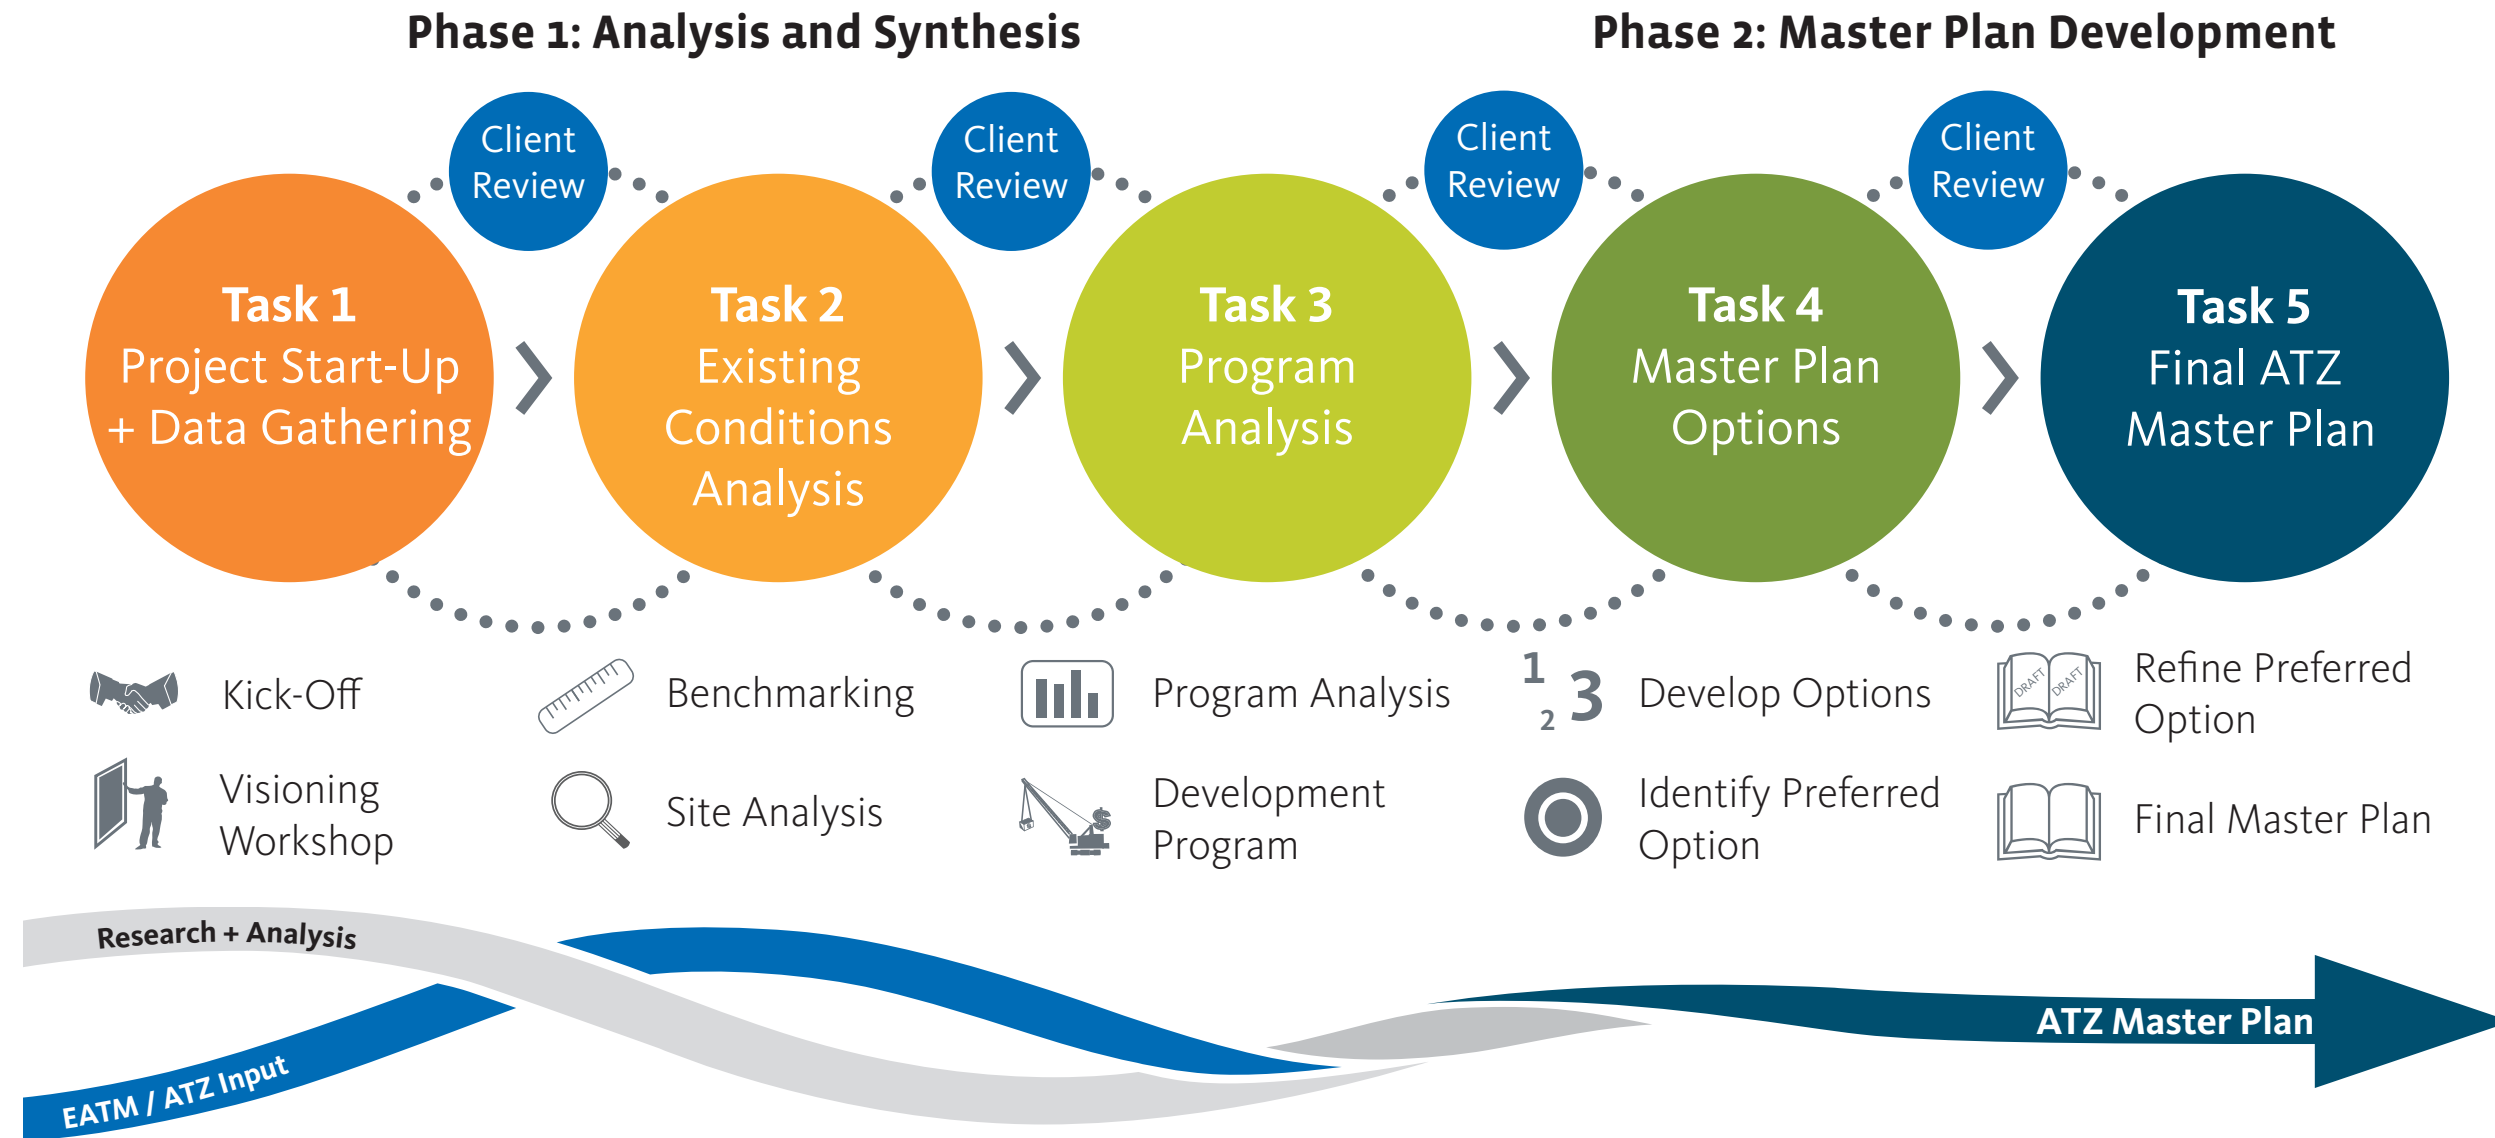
Phase 1: Analysis and Synthesis

Phase 2: Master Plan Development

Client Review

Client Review

Client Review

Client Review

Task 1
Project Start-Up + Data Gathering

Task 2
Existing Conditions Analysis

Task 3
Program Analysis

Task 4
Master Plan Options

Task 5
Final ATZ Master Plan

Kick-Off

Visioning Workshop

Benchmarking

Site Analysis

Program Analysis

Development Program

1 2 3 Develop Options

Identify Preferred Option

DRAFT DRAFT

Refine Preferred Option

Final Master Plan

Research + Analysis

EATM / ATZ Input

ATZ Master Plan